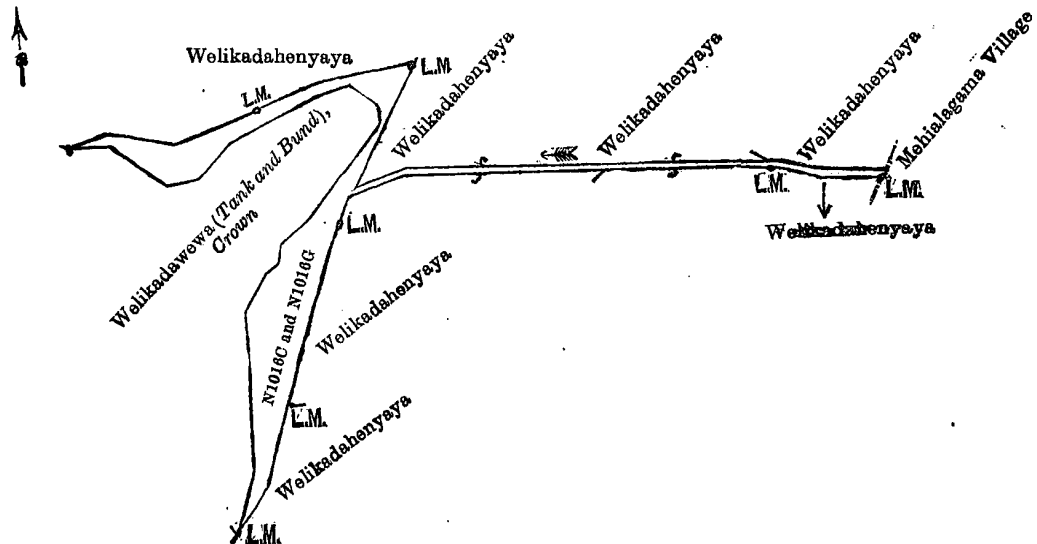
s

Welikadahenyaya

L.M

L.M.

Welikadahenyaya

Welikadahenyaya

Welikadahenyaya

Mehialagama Village

Welikadawewa (Tank and Bund), Crown

L.M.

L.M.

L.M.

Welikadahenyaya

Welikadahenyaya

N1016C and N1016G

Welikadahenyaya

L.M.

Welikadahenyaya

L.M.